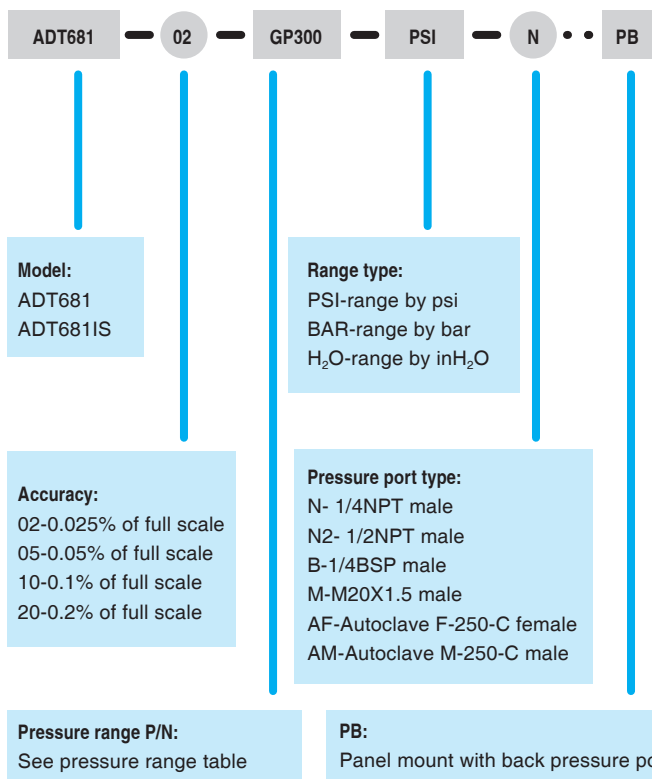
ADT681 — 02 — GP300 — PSI — N • • PB

Model:
ADT681
ADT681IS

Range type:
PSI-range by psi
BAR-range by bar
$H_2O$-range by in$H_2O$

Accuracy:
02-0.025% of full scale
05-0.05% of full scale
10-0.1% of full scale
20-0.2% of full scale

Pressure port type:
N- 1/4NPT male
N2- 1/2NPT male
B-1/4BSP male
M-M20X1.5 male
AF-Autoclave F-250-C female
AM-Autoclave M-250-C male

Pressure range P/N:
See pressure range table

PB:
Panel mount with back pressure po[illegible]